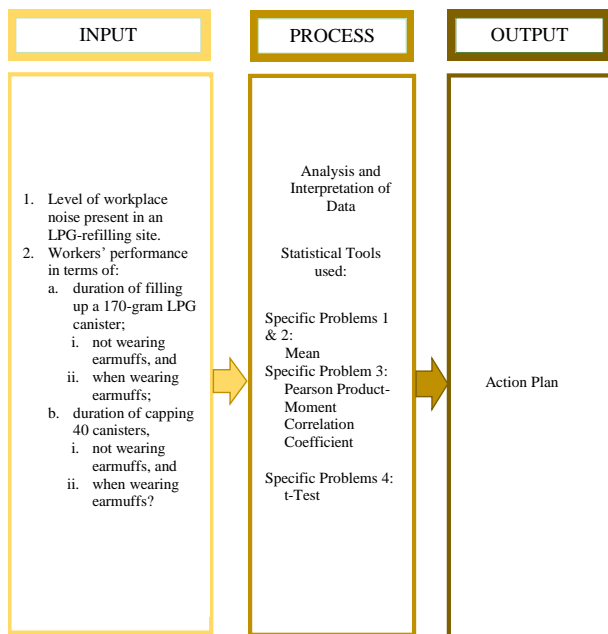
INPUT

PROCESS

OUTPUT

1. Level of workplace noise present in an LPG-refilling site.
2. Workers' performance in terms of:
a. duration of filling up a 170-gram LPG canister;
i. not wearing earmuffs, and
ii. when wearing earmuffs;
b. duration of capping 40 canisters,
i. not wearing earmuffs, and
ii. when wearing earmuffs?

Analysis and Interpretation of Data

Statistical Tools used:

Specific Problems 1 & 2:
Mean
Specific Problem 3:
Pearson Product-Moment Correlation Coefficient

Specific Problems 4:
t-Test

Action Plan